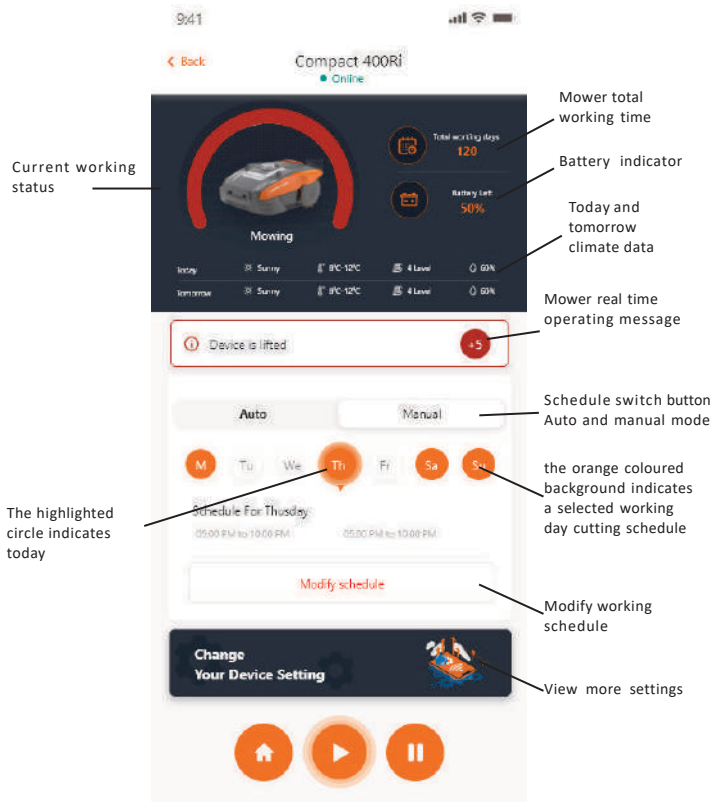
9:41

Back

Compact 400Ri

Online

Current working status

Mowing

Total working days
120

Mower total working time

Battery Left
50%

Battery indicator

Today and tomorrow climate data

| Today | Sunny | 8°C-12°C | 4 Level | 60% |
|---|---|---|---|---|
| Tomorrow | Sunny | 8°C-12°C | 4 Level | 60% |

Device is lifted

+5

Mower real time operating message

Auto

Manual

Schedule switch button Auto and manual mode

M Tu We Th Fr Sa Su

the orange coloured background indicates a selected working day cutting schedule

The highlighted circle indicates today

Schedule For Thusday

05:00 PM to 10:00 PM

05:00 PM to 10:00 PM

Modify schedule

Modify working schedule

Change Your Device Setting

View more settings